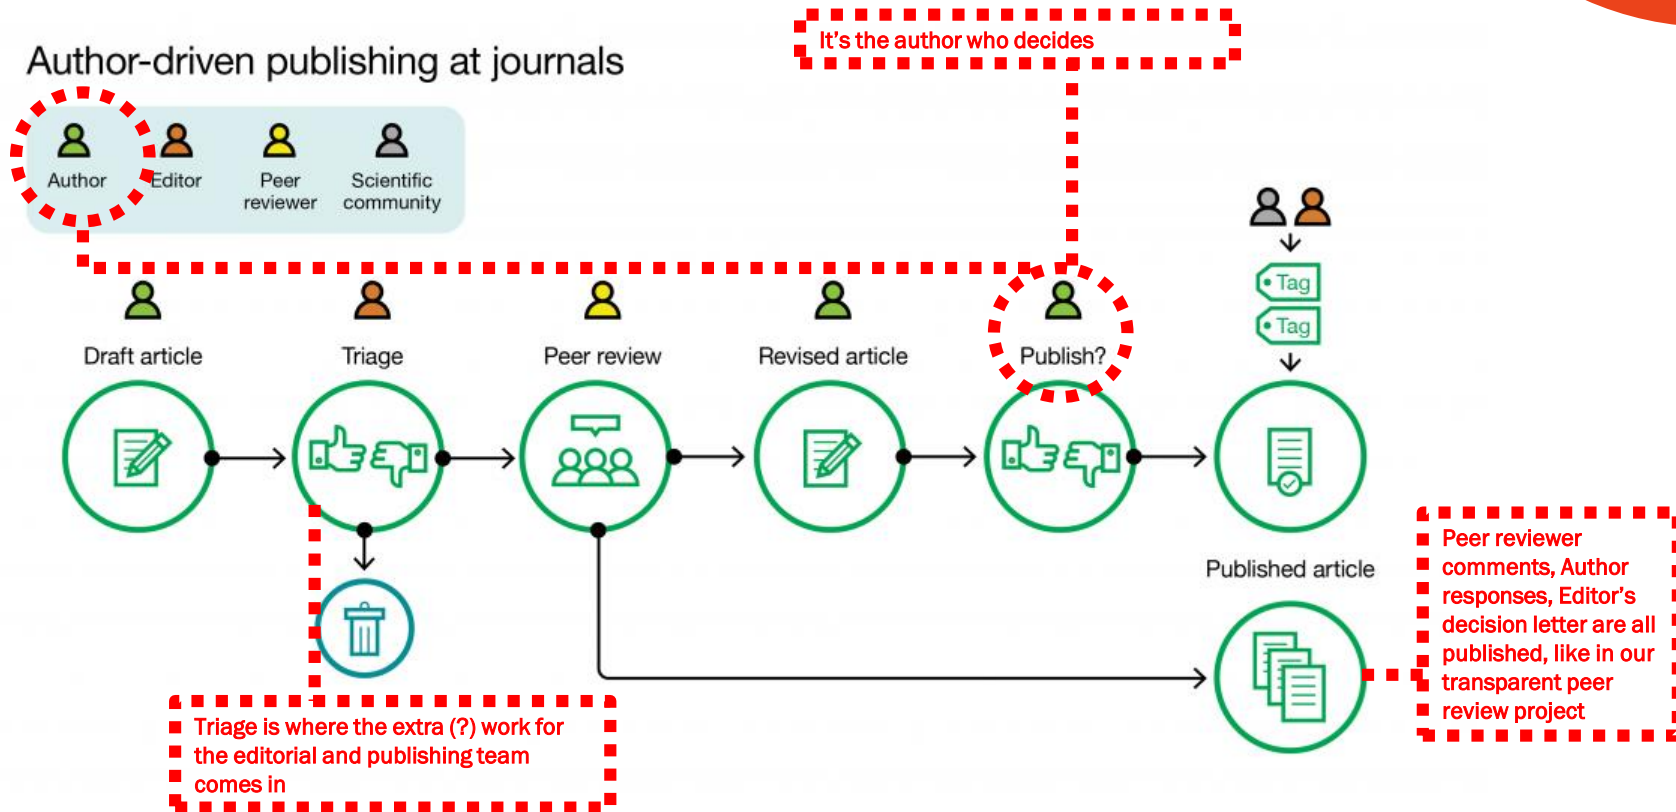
Author-driven publishing at journals

It's the author who decides

Author Editor Peer reviewer Scientific community

Draft article

Triage

Peer review

Revised article

Publish?

Tag

Tag

Published article

Peer reviewer comments, Author responses, Editor's decision letter are all published, like in our transparent peer review project

Triage is where the extra (?) work for the editorial and publishing team comes in